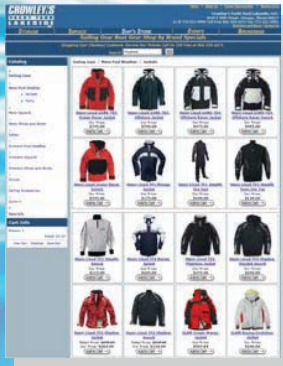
CROWLEY'S
YACHT YARD
LAKESIDE

Sailing Gear
Outlet
Boat Show
Events
Services

Catalog

Sailing Gear

Crew Sailing Jacket
Sailing Jacket
Sailing Jacket
Sailing Jacket
Sailing Jacket
Sailing Jacket
Sailing Jacket
Sailing Jacket
Sailing Jacket
Sailing Jacket
Sailing Jacket
Sailing Jacket

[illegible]